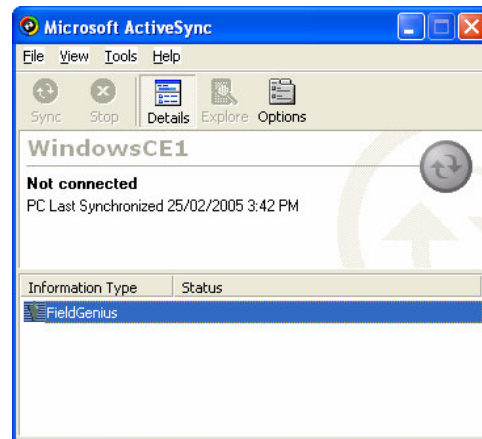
Microsoft ActiveSync

File View Tools Help

Sync Stop Details Explore Options

WindowsCE1

Not connected

PC Last Synchronized 25/02/2005 3:42 PM

| Information Type | Status |
|---|---|
| FieldGenius | |